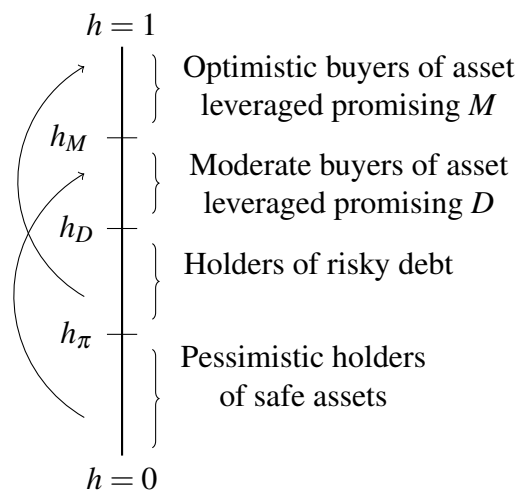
$h = 1$

Optimistic buyers of asset leveraged promising $M$

$h_M$

Moderate buyers of asset leveraged promising $D$

$h_D$

Holders of risky debt

$h_\pi$

Pessimistic holders of safe assets

$h = 0$